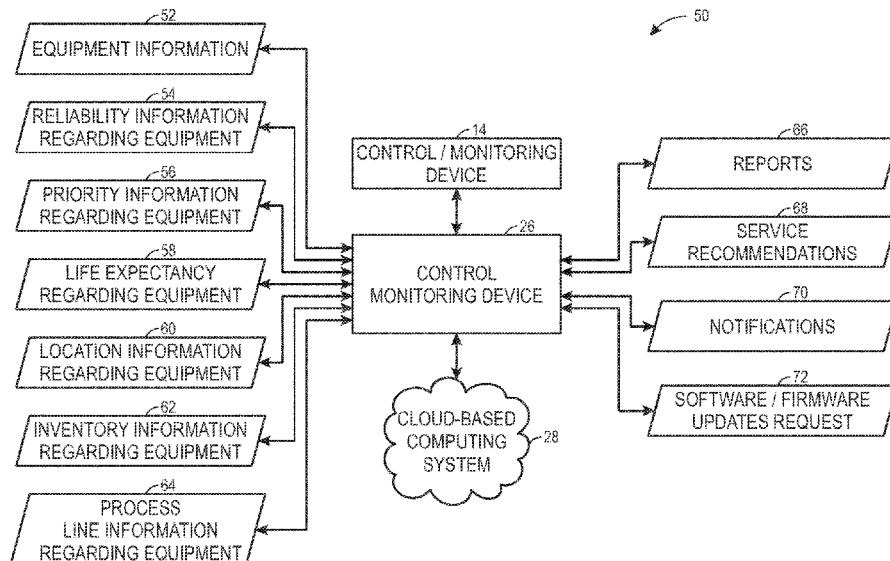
50

52
EQUIPMENT INFORMATION

54
RELIABILITY INFORMATION REGARDING EQUIPMENT

56
PRIORITY INFORMATION REGARDING EQUIPMENT

58
LIFE EXPECTANCY REGARDING EQUIPMENT

60
LOCATION INFORMATION REGARDING EQUIPMENT

62
INVENTORY INFORMATION REGARDING EQUIPMENT

64
PROCESS LINE INFORMATION REGARDING EQUIPMENT

14
CONTROL / MONITORING DEVICE

26
CONTROL MONITORING DEVICE

CLOUD-BASED COMPUTING SYSTEM
28

66
REPORTS

68
SERVICE RECOMMENDATIONS

70
NOTIFICATIONS

72
SOFTWARE / FIRMWARE UPDATES REQUEST